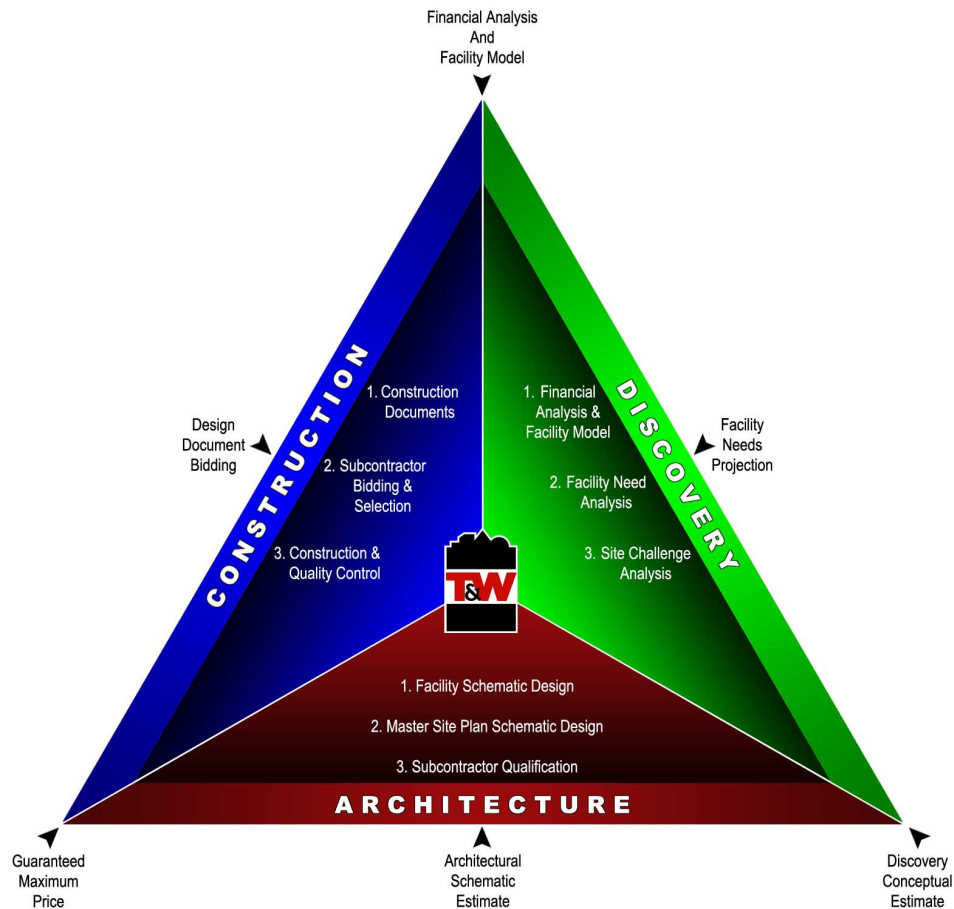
Financial Analysis
And
Facility Model

CONSTRUCTION

1. Construction Documents

2. Subcontractor Bidding & Selection

3. Construction & Quality Control

Design Document Bidding

DISCOVERY

1. Financial Analysis & Facility Model

2. Facility Need Analysis

3. Site Challenge Analysis

Facility Needs Projection

T&W

1. Facility Schematic Design

2. Master Site Plan Schematic Design

3. Subcontractor Qualification

ARCHITECTURE

Guaranteed Maximum Price

Architectural Schematic Estimate

Discovery Conceptual Estimate